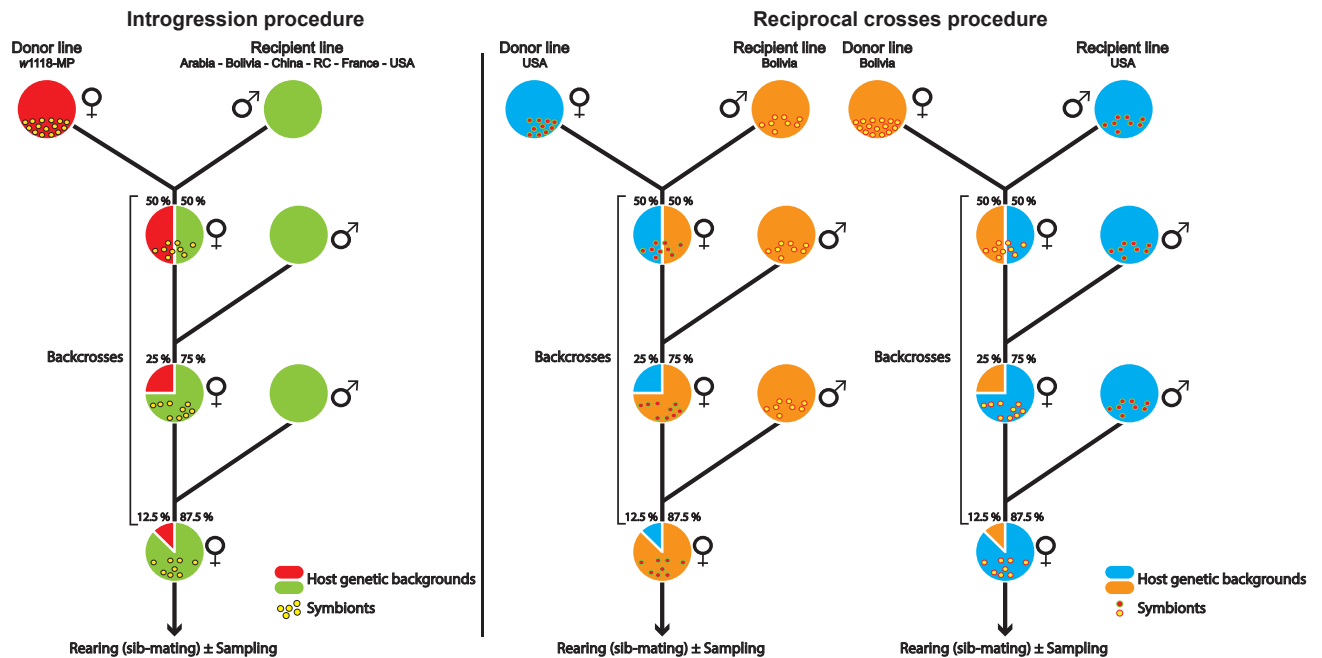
Introgression procedure

Donor line
w1118-MP
♀

Recipient line
Arabia - Bolivia - China - RC - France - USA
♂

50 % 50 %
♀ ♂

Backcrosses

25 % 75 %
♀ ♂

12.5 % 87.5 %
♀

Host genetic backgrounds
Symbionts

Rearing (sib-mating) ± Sampling

Reciprocal crosses procedure

Donor line
USA
♀

Recipient line
Bolivia
♂

50 % 50 %
♀ ♂

Backcrosses

25 % 75 %
♀ ♂

12.5 % 87.5 %
♀

Rearing (sib-mating) ± Sampling

Donor line
Bolivia
♀

Recipient line
USA
♂

50 % 50 %
♀ ♂

Backcrosses

25 % 75 %
♀ ♂

12.5 % 87.5 %
♀

Host genetic backgrounds
Symbionts

Rearing (sib-mating) ± Sampling